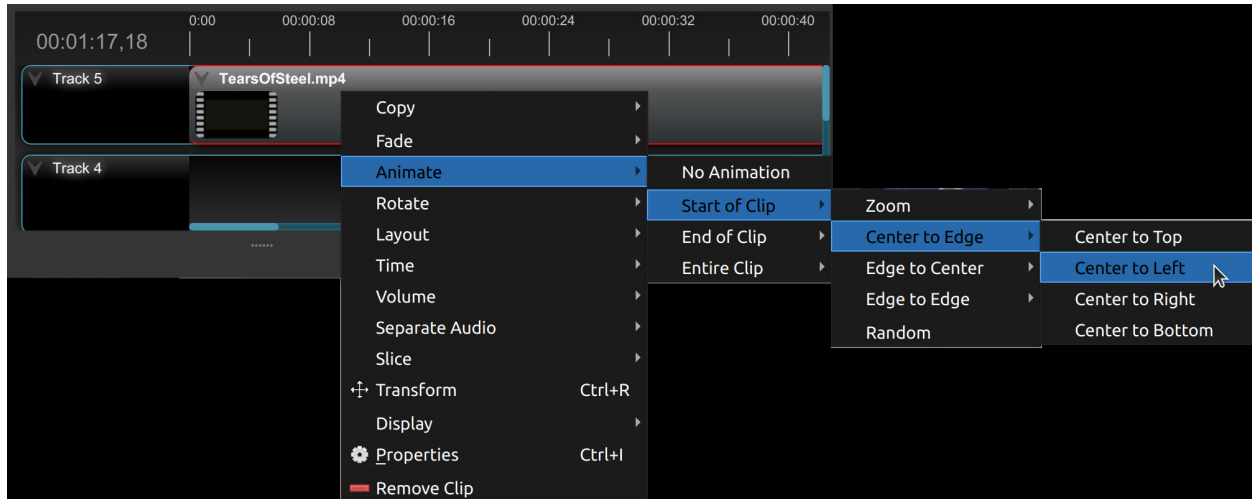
00:01:17,18

0:00 00:00:08 00:00:16 00:00:24 00:00:32 00:00:40

Track 5

TearsOfSteel.mp4

Track 4

Copy
Fade
Animate
Rotate
Layout
Time
Volume
Separate Audio
Slice
Transform Ctrl+R
Display
Properties Ctrl+I
Remove Clip

No Animation
Start of Clip
End of Clip
Entire Clip

Zoom
Center to Edge
Edge to Center
Edge to Edge
Random

Center to Top
Center to Left
Center to Right
Center to Bottom